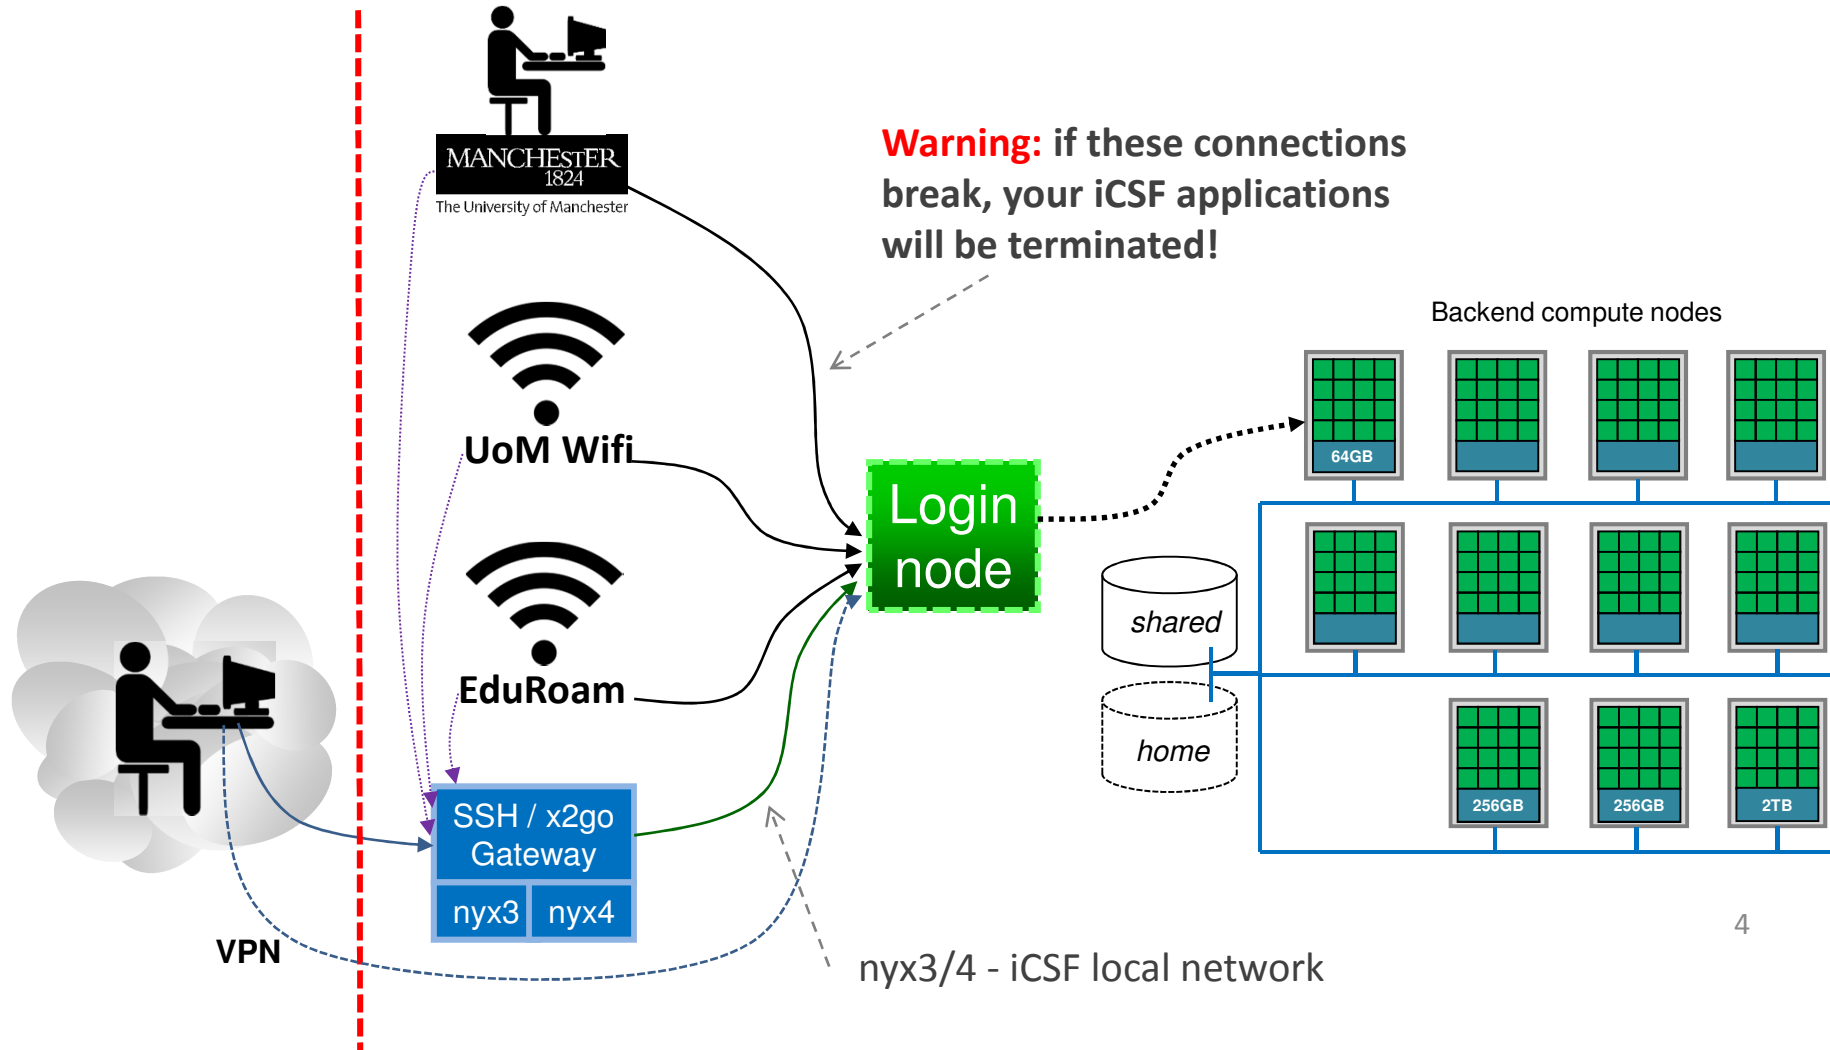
MANCHESTER
1824
The University of Manchester

Warning: if these connections break, your iCSF applications will be terminated!

Backend compute nodes

UoM Wifi

Login node

64GB

EduRoam

shared

home

SSH / x2go Gateway

nyx3

nyx4

256GB

256GB

2TB

4

VPN

nyx3/4 - iCSF local network